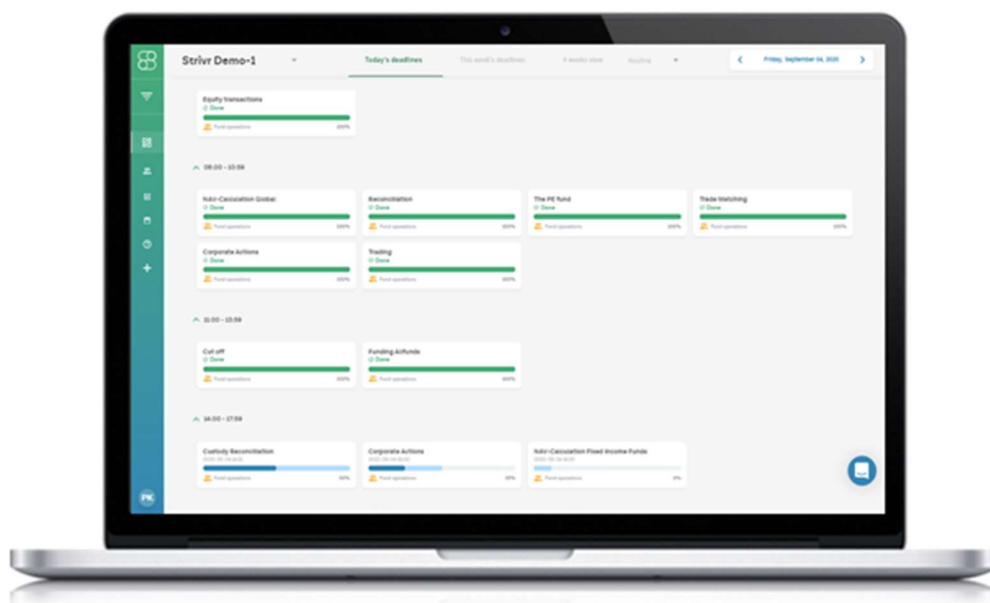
Strivr Demo-1

Today's deadlines

This week's deadlines

4 weeks view

Routine

Friday, September 04, 2020

Equity transactions
Done
Fund operations 100%

08:00 – 10:59

NAV-Calculation Global
Done
Fund operations 100%

Reconciliation
Done
Fund operations 100%

The PE fund
Done
Fund operations 100%

Trade Matching
Done
Fund operations 100%

Corporate Actions
Done
Fund operations 100%

Trading
Done
Fund operations 100%

11:00 – 13:59

Cut off
Done
Fund operations 100%

Funding AIfunds
Done
Fund operations 100%

14:00 – 17:59

Custody Reconciliation
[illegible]
Fund operations 50%

Corporate Actions
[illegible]
Fund operations 30%

NAV-Calculation Fixed Income Funds
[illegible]
Fund operations 0%

PK